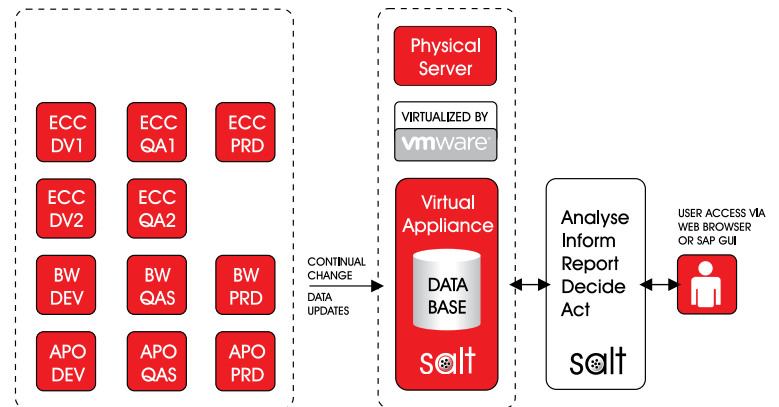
ECC DV1
ECC QA1
ECC PRD
ECC DV2
ECC QA2
BW DEV
BW QAS
BW PRD
APO DEV
APO QAS
APO PRD

CONTINUAL CHANGE
DATA UPDATES

Physical Server
VIRTUALIZED BY
vmware
Virtual Appliance
DATA BASE
salt

Analyse
Inform
Report
Decide
Act
salt

USER ACCESS VIA WEB BROWSER OR SAP GUI